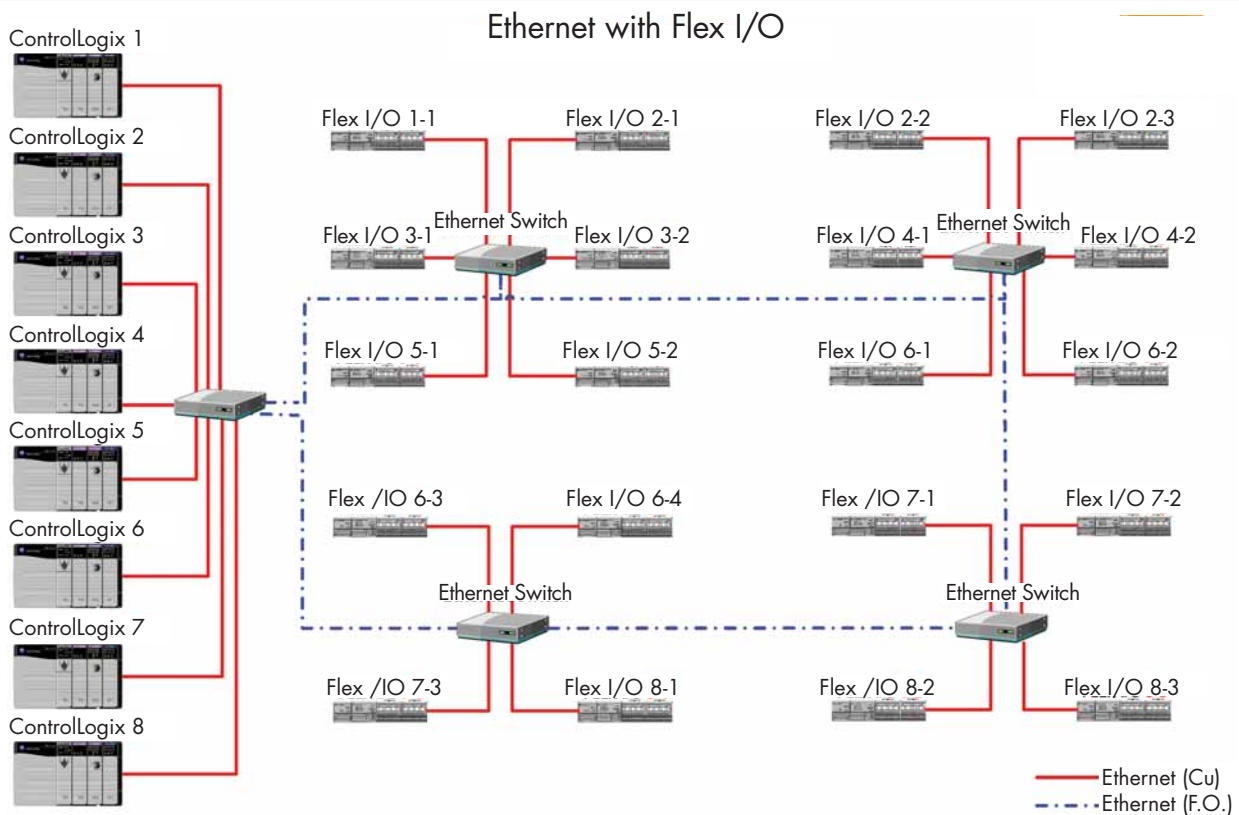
Ethernet with Flex I/O

ControlLogix 1
ControlLogix 2
ControlLogix 3
ControlLogix 4
ControlLogix 5
ControlLogix 6
ControlLogix 7
ControlLogix 8

Flex I/O 1-1
Flex I/O 2-1
Flex I/O 3-1
Ethernet Switch
Flex I/O 3-2
Flex I/O 5-1
Flex I/O 5-2

Flex I/O 2-2
Flex I/O 2-3
Flex I/O 4-1
Ethernet Switch
Flex I/O 4-2
Flex I/O 6-1
Flex I/O 6-2

Flex /IO 6-3
Flex I/O 6-4
Ethernet Switch
Flex /IO 7-3
Flex I/O 8-1

Flex /IO 7-1
Flex I/O 7-2
Ethernet Switch
Flex /IO 8-2
Flex I/O 8-3

Ethernet (Cu)
Ethernet (F.O.)